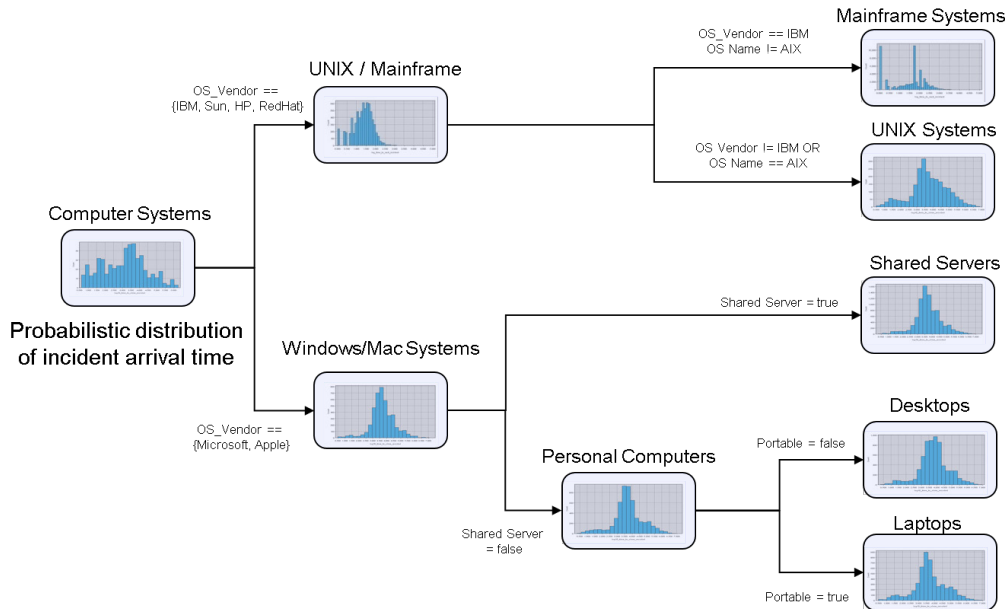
Computer Systems

Probabilistic distribution of incident arrival time

OS_Vendor == {IBM, Sun, HP, RedHat}

UNIX / Mainframe

OS_Vendor == {Microsoft, Apple}

Windows/Mac Systems

OS_Vendor == IBM
OS Name != AIX

Mainframe Systems

OS Vendor != IBM OR
OS Name == AIX

UNIX Systems

Shared Servers

Shared Server = true

Personal Computers

Shared Server = false

Desktops

Portable = false

Laptops

Portable = true